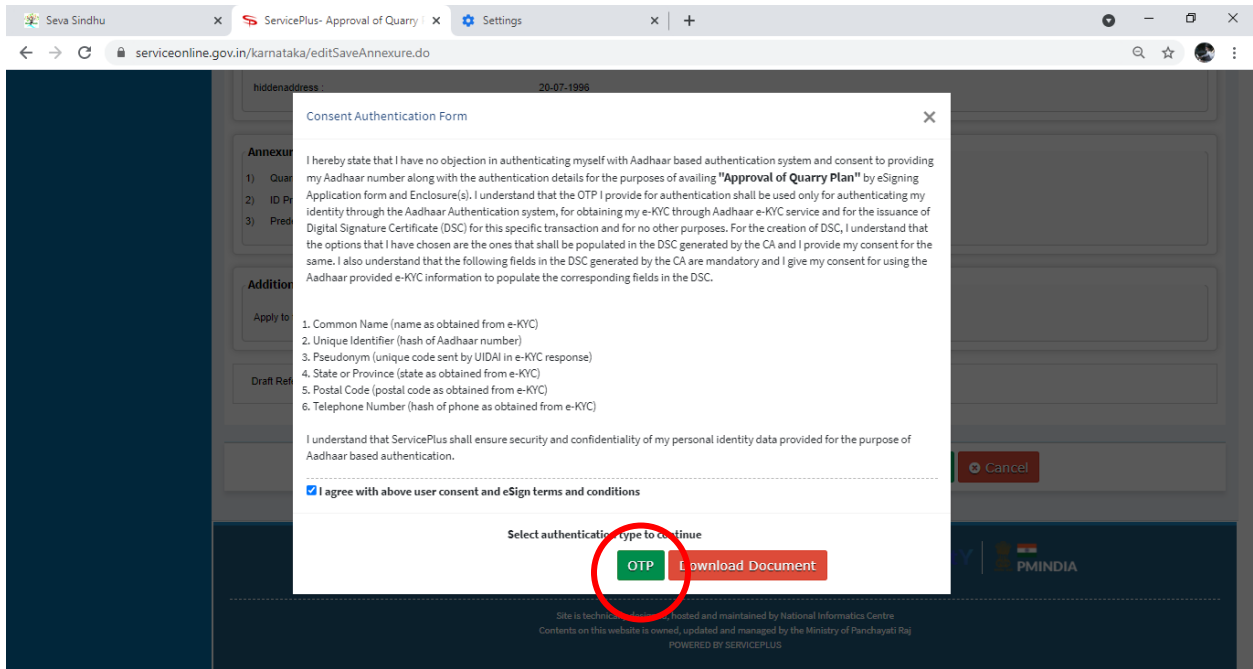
Seva Sindhu ×
ServicePlus- Approval of Quarry ×
Settings ×
+

serviceonline.gov.in/karnataka/editSaveAnnexure.do

hiddenaddress :
20-07-1996

Annexur
1) Quar
2) ID Pr
3) Predc

Addition
Apply to

Draft Ref

Cancel

Consent Authentication Form

I hereby state that I have no objection in authenticating myself with Aadhaar based authentication system and consent to providing my Aadhaar number along with the authentication details for the purposes of availing **"Approval of Quarry Plan"** by eSigning Application form and Enclosure(s). I understand that the OTP I provide for authentication shall be used only for authenticating my identity through the Aadhaar Authentication system, for obtaining my e-KYC through Aadhaar e-KYC service and for the issuance of Digital Signature Certificate (DSC) for this specific transaction and for no other purposes. For the creation of DSC, I understand that the options that I have chosen are the ones that shall be populated in the DSC generated by the CA and I provide my consent for the same. I also understand that the following fields in the DSC generated by the CA are mandatory and I give my consent for using the Aadhaar provided e-KYC information to populate the corresponding fields in the DSC.

1. Common Name (name as obtained from e-KYC)
2. Unique Identifier (hash of Aadhaar number)
3. Pseudonym (unique code sent by UIDAI in e-KYC response)
4. State or Province (state as obtained from e-KYC)
5. Postal Code (postal code as obtained from e-KYC)
6. Telephone Number (hash of phone as obtained from e-KYC)

I understand that ServicePlus shall ensure security and confidentiality of my personal identity data provided for the purpose of Aadhaar based authentication.

I agree with above user consent and eSign terms and conditions

Select authentication type to continue

OTP Download Document

PMINDIA

Site is technically designed, hosted and maintained by National Informatics Centre
Contents on this website is owned, updated and managed by the Ministry of Panchayati Raj
POWERED BY SERVICEPLUS